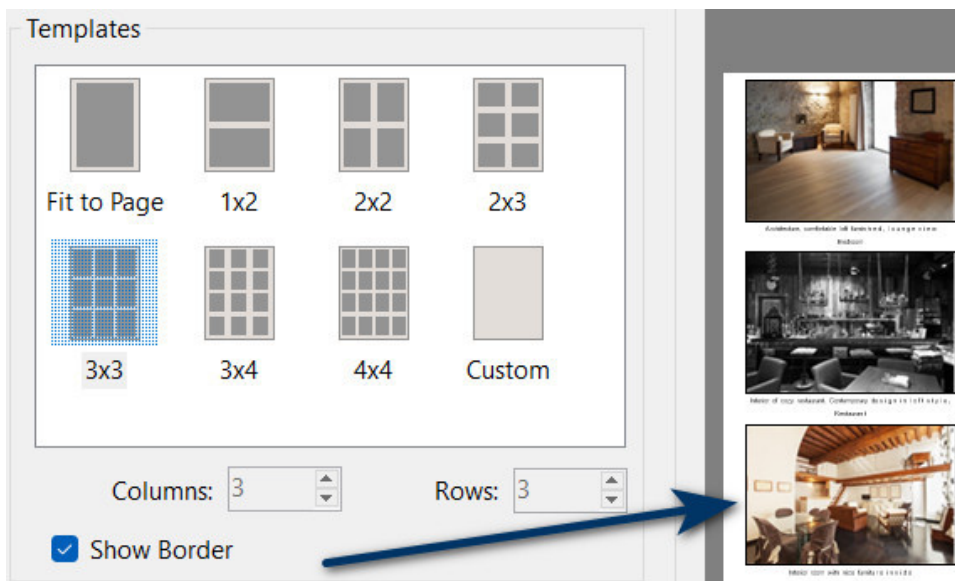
Templates

Fit to Page
1x2
2x2
2x3
3x3
3x4
4x4
Custom

Columns: 3
Rows: 3

Show Border

Amsterdam, comfortable loft furnished, lounge view
Bedroom

Interior of cozy restaurant. Contemporary design in loft style.
Restaurant

Interior room with nice furniture inside